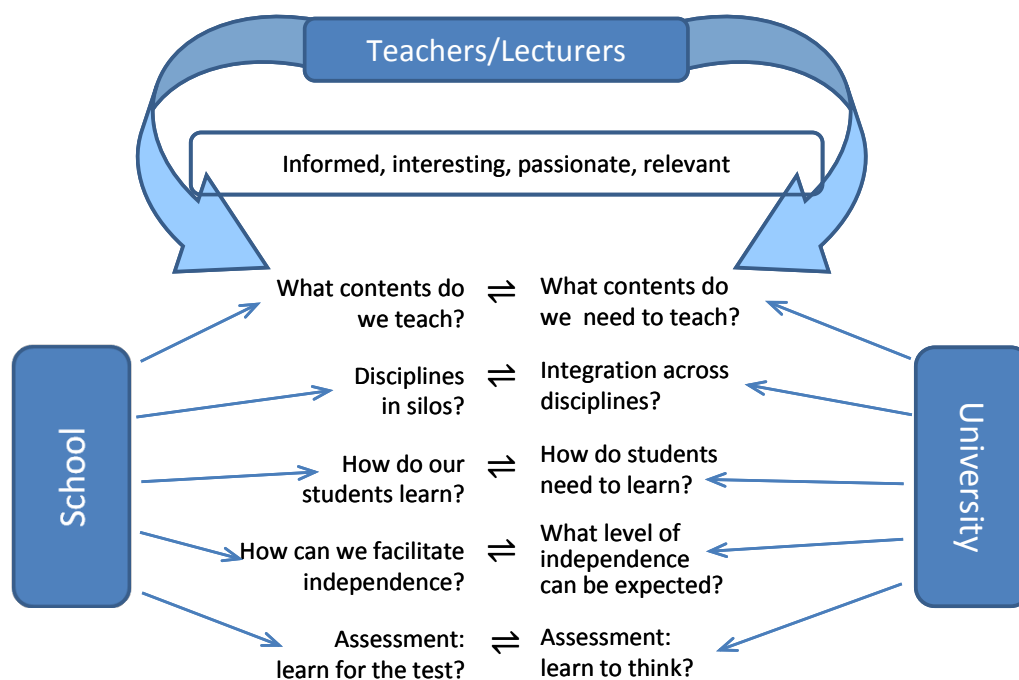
Teachers/Lecturers

Informed, interesting, passionate, relevant

School

University

What contents do we teach? $\rightleftharpoons$ What contents do we need to teach?

Disciplines in silos? $\rightleftharpoons$ Integration across disciplines?

How do our students learn? $\rightleftharpoons$ How do students need to learn?

How can we facilitate independence? $\rightleftharpoons$ What level of independence can be expected?

Assessment: learn for the test? $\rightleftharpoons$ Assessment: learn to think?